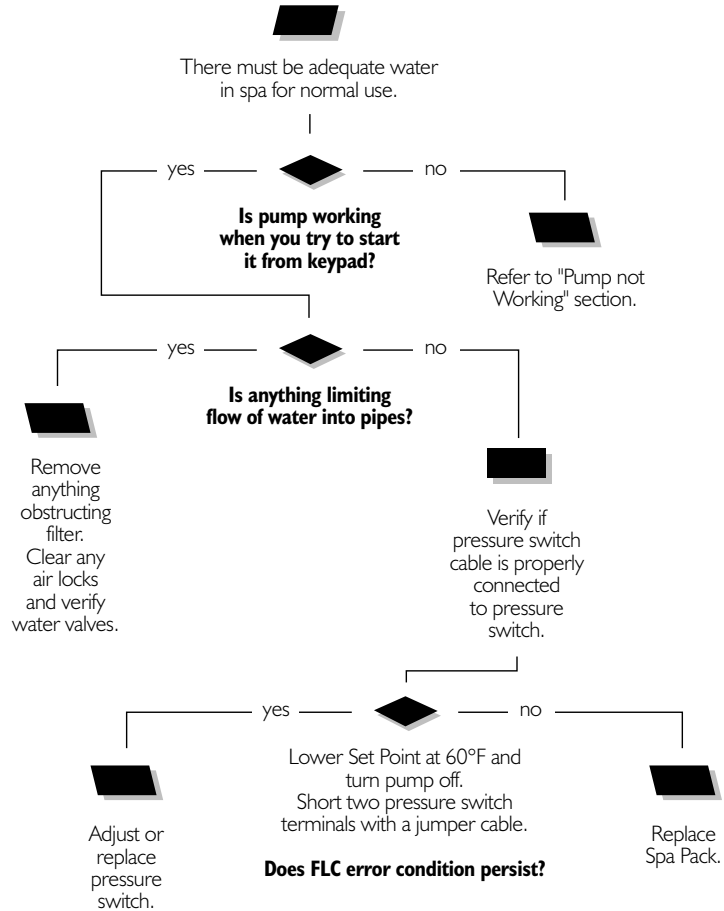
There must be adequate water in spa for normal use.

yes

no

**Is pump working when you try to start it from keypad?**

Refer to "Pump not Working" section.

yes

no

**Is anything limiting flow of water into pipes?**

Remove anything obstructing filter. Clear any air locks and verify water valves.

Verify if pressure switch cable is properly connected to pressure switch.

yes

no

Lower Set Point at 60°F and turn pump off. Short two pressure switch terminals with a jumper cable.

**Does FLC error condition persist?**

Adjust or replace pressure switch.

Replace Spa Pack.